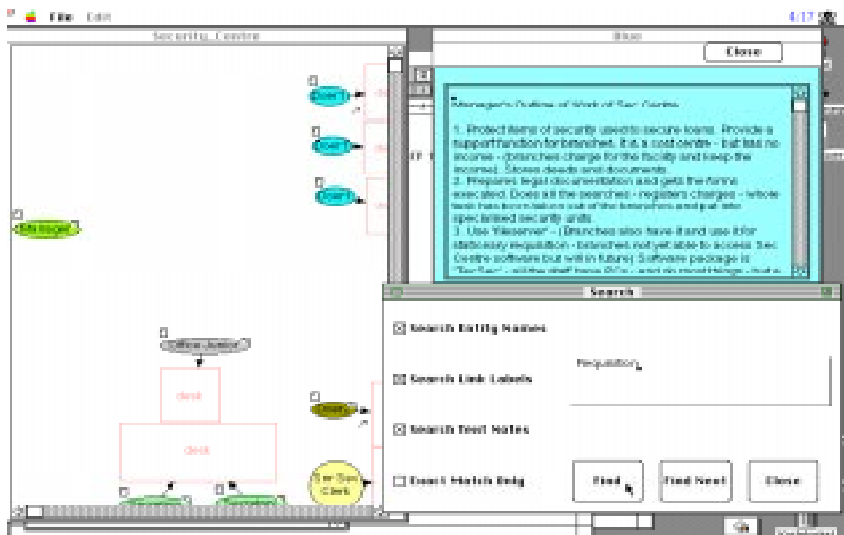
File Edit

4:17

Security_Centre

Blue

Close

Manager's Outline of Work of Sec Centre

1. Protect items of security used to secure loans. Provide a support function for branches. It is a cost centre - but has no income - (branches charge for the facility and keep the income). Stores deeds and documents.
2. Prepares legal documentation and gets the forms executed. Does all the searches - registers charges - whole task has been taken out of the branches and put into specialised security units.
3. Use "Resserver" - (Branches also have it and use it for stationery requisition - branches not yet able to access Sec Centre software but will in future). Software package is "Tac Sec" - off the shelf from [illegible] - and do most things - but a

Clerk

Clerk

Clerk

Manager

desk

Officer Junior

desk

desk

Clerk

Sec Sen Clerk

Search

Search Entity Names

Search Link Labels

Search Text Notes

Exact Match Only

Requisition

Find

Find Next

Close